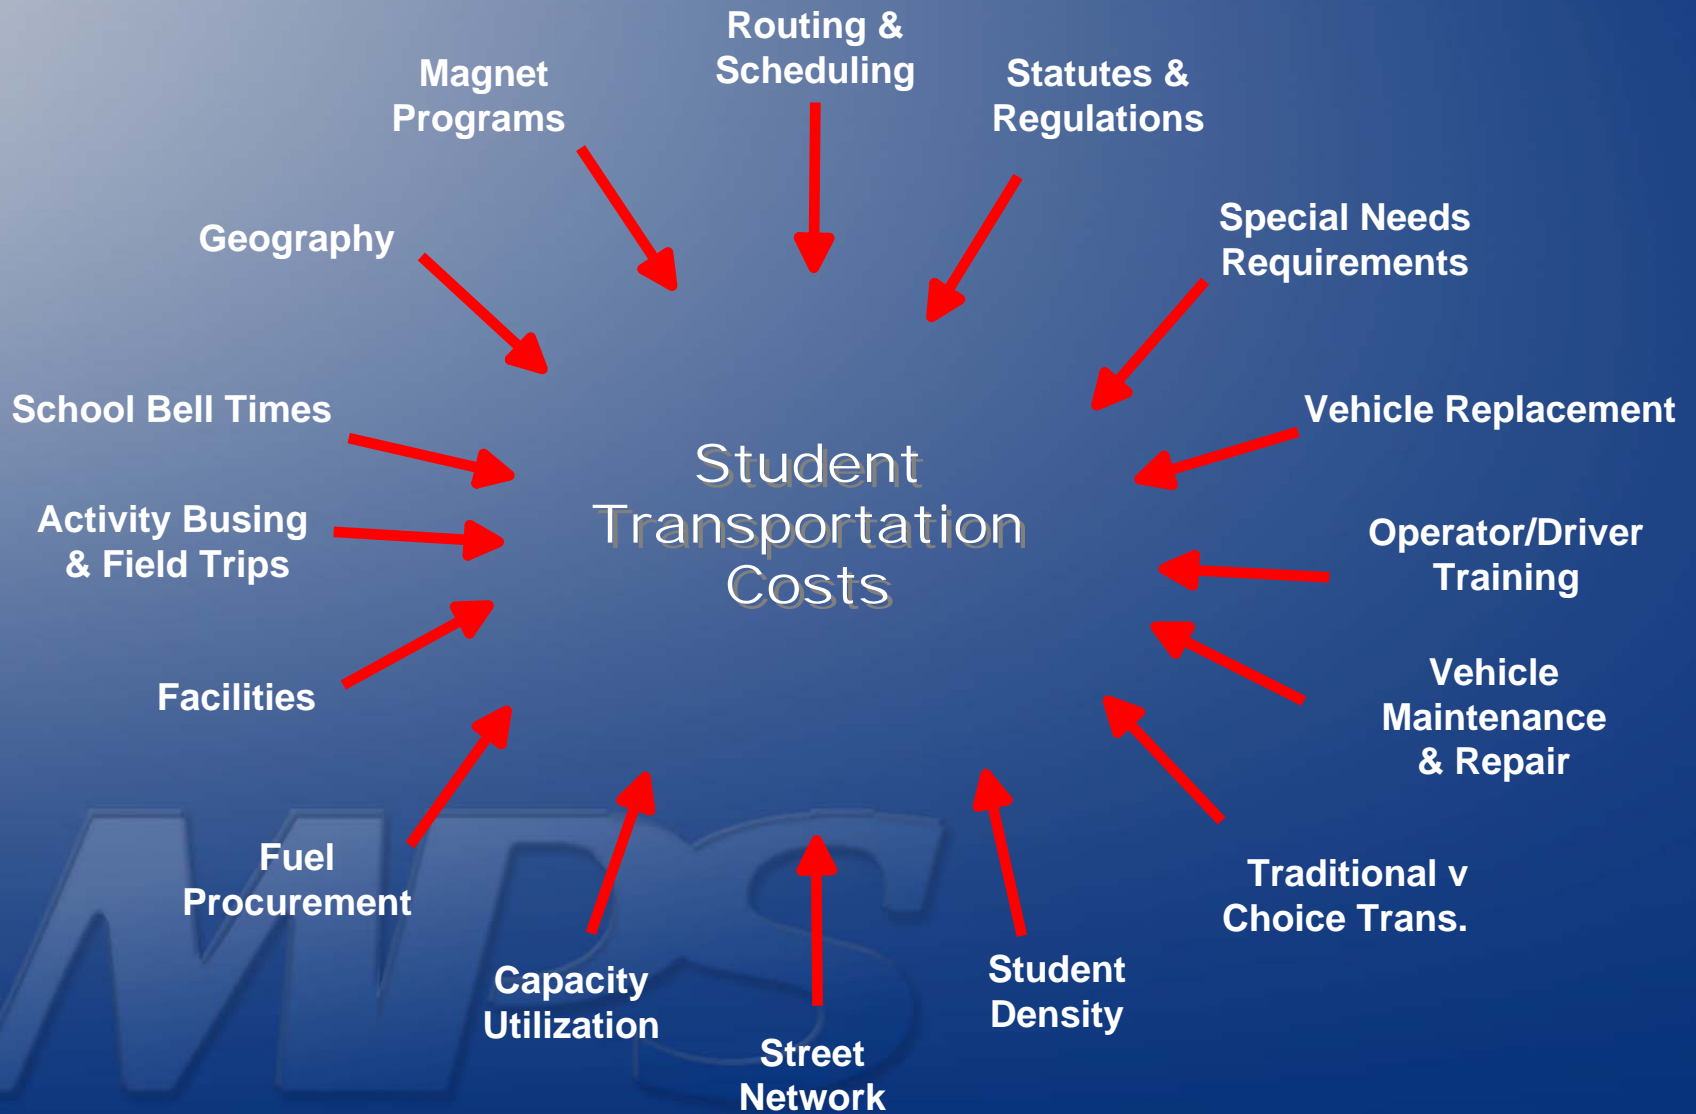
Routing & Scheduling

Magnet Programs

Statutes & Regulations

Geography

Special Needs Requirements

School Bell Times

Vehicle Replacement

Student Transportation Costs

Activity Busing & Field Trips

Operator/Driver Training

Facilities

Vehicle Maintenance & Repair

Fuel Procurement

Traditional v Choice Trans.

Capacity Utilization

Student Density

Street Network

MPS